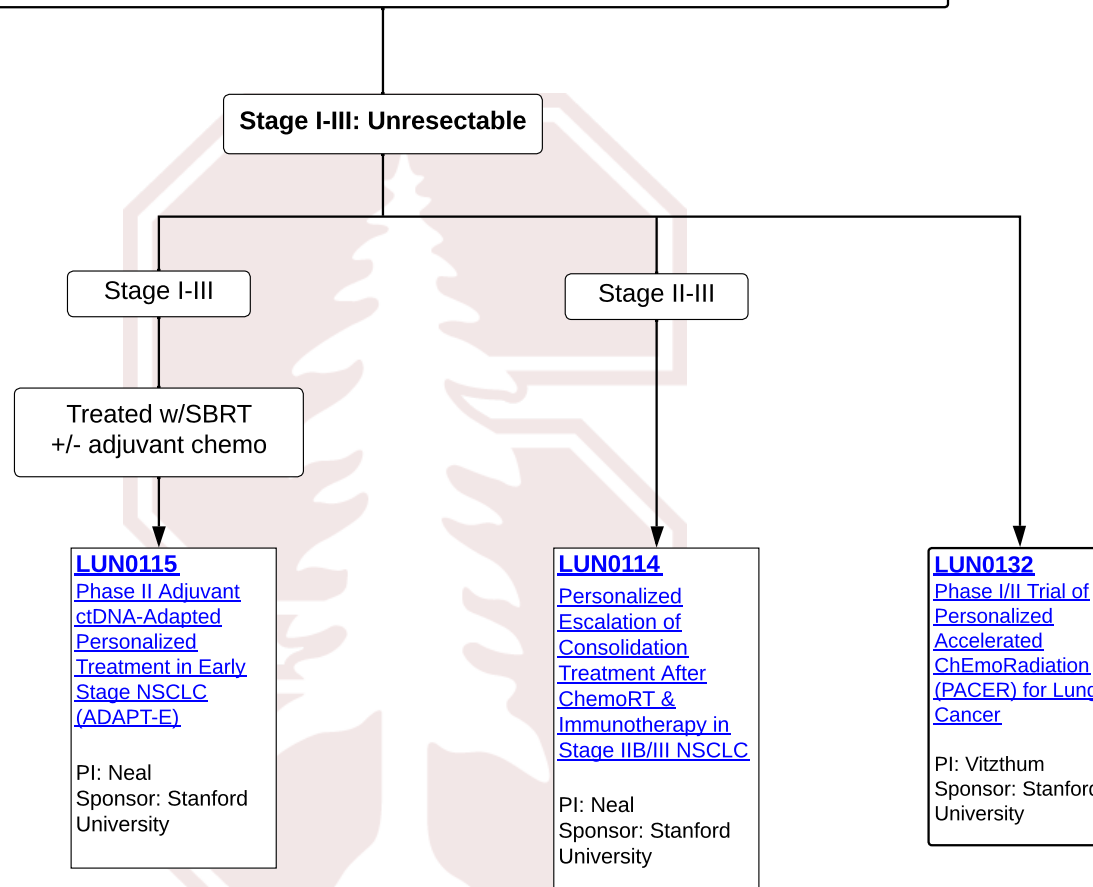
Stage I-III: Unresectable

Stage I-III

Treated w/SBRT +/- adjuvant chemo

LUN0115
Phase II Adjuvant ctDNA-Adapted Personalized Treatment in Early Stage NSCLC (ADAPT-E)

PI: Neal
Sponsor: Stanford University

Stage II-III

LUN0114
Personalized Escalation of Consolidation Treatment After ChemoRT & Immunotherapy in Stage IIB/III NSCLC

PI: Neal
Sponsor: Stanford University

LUN0132
Phase I/II Trial of Personalized Accelerated ChEmoRadiation (PACER) for Lung Cancer

PI: Vitzthum
Sponsor: Stanford University